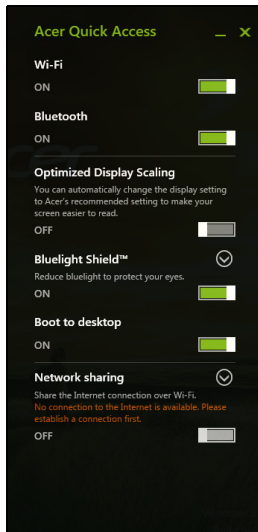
Acer Quick Access _ ✕

Wi-Fi
ON

Bluetooth
ON

Optimized Display Scaling
You can automatically change the display setting to Acer's recommended setting to make your screen easier to read.
OFF

Bluelight Shield™
Reduce bluelight to protect your eyes.
ON

Boot to desktop
ON

Network sharing
Share the Internet connection over Wi-Fi.
No connection to the Internet is available. Please establish a connection first.
OFF